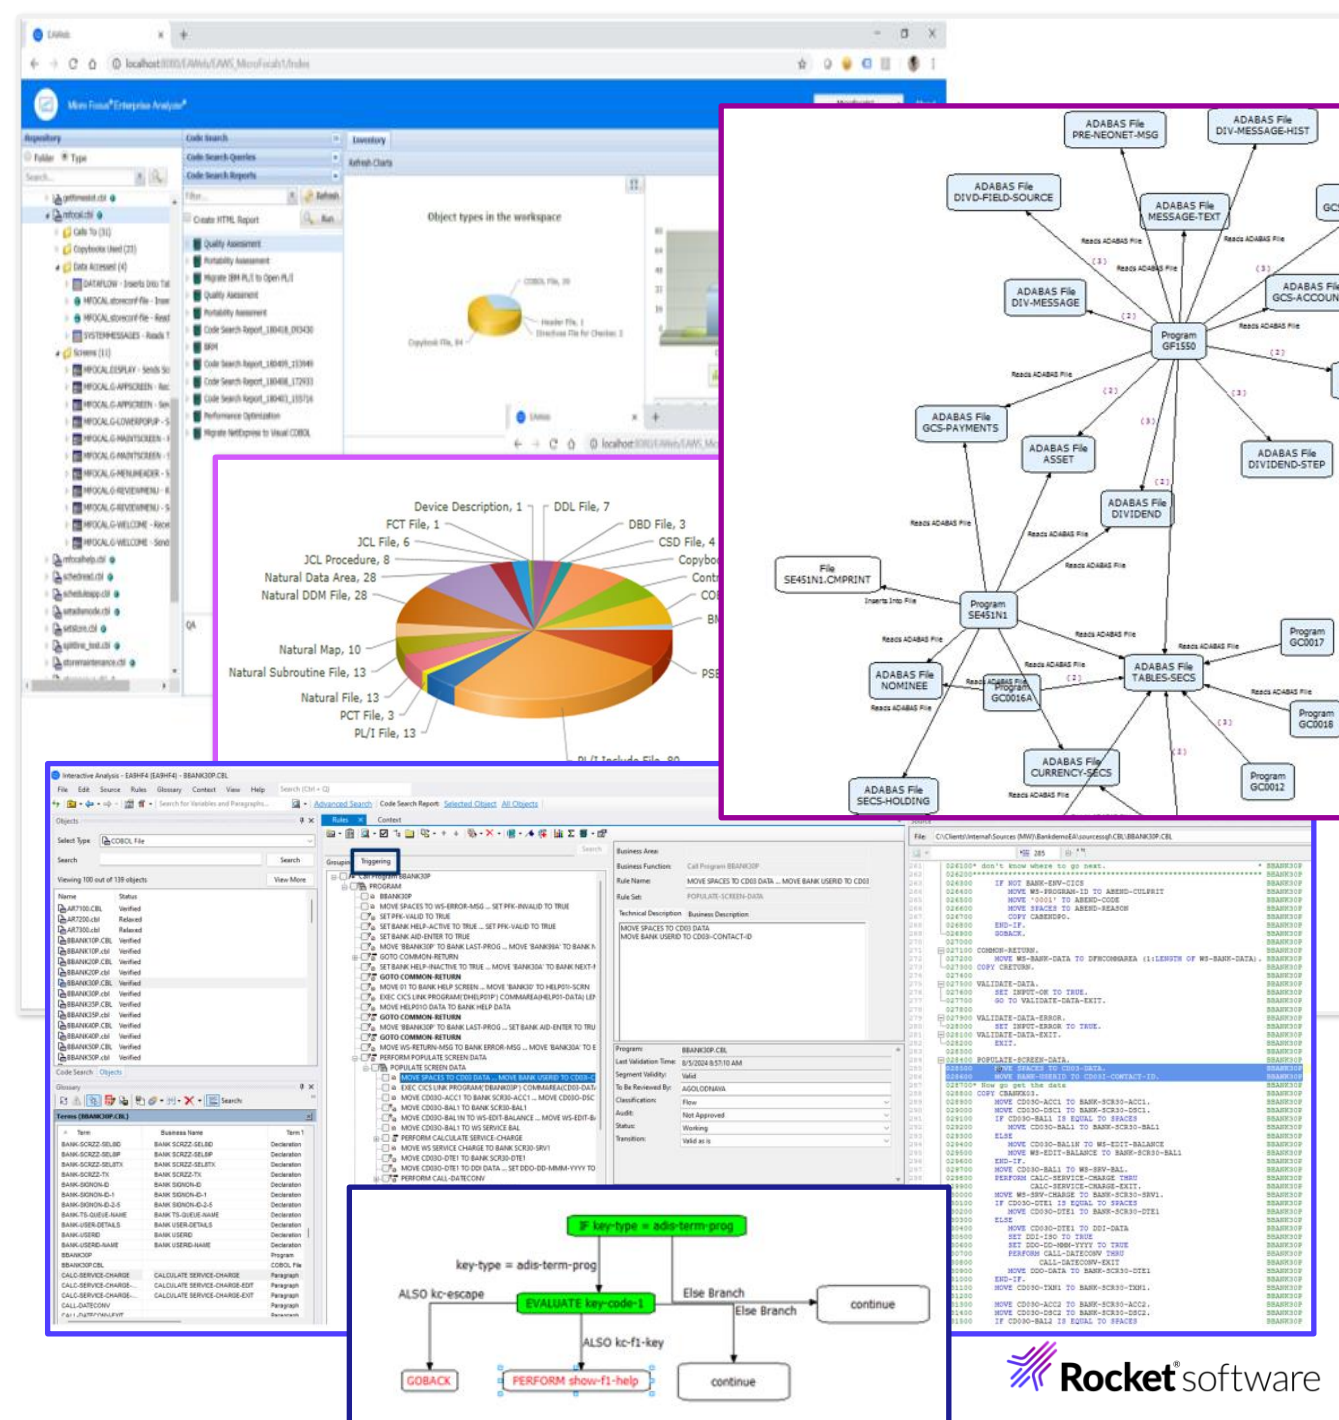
Micro Focus Enterprise Analyzer

Repository
Code Search
Inventory
Code Search Queries
Code Search Reports
Refresh Charts
Object types in the workspace

Device Description, 1
DDL File, 7
FCT File, 1
DBD File, 3
JCL File, 6
CSD File, 4
JCL Procedure, 8
Natural Data Area, 28
Natural DDM File, 28
Natural Map, 10
Natural Subroutine File, 13
Natural File, 13
PCT File, 3
PL/I File, 13

ADABAS File PRE-NEONET-MSG
ADABAS File DIV-MESSAGE-HIST
ADABAS File DIVD-FIELD-SOURCE
ADABAS File MESSAGE-TEXT
ADABAS File DIV-MESSAGE
ADABAS File GCS-ACCOUN
Program GF1550
ADABAS File GCS-PAYMENTS
ADABAS File ASSET
ADABAS File DIVIDEND-STEP
ADABAS File DIVIDEND
File SE451N1.CMPRINT
Program SE451N1
Program GC0017
ADABAS File NOMINEE
Program GC016A
ADABAS File TABLES-SECS
Program GC0018
ADABAS File CURRENCY-SECS
Program GC0012
ADABAS File SECS-HOLDING
Reads ADABAS File
Inserts Into File

Interactive Analysis - BBANK30P.CBL
Objects
Rules
Context
Triggering
Select Type COBOL File
Search
Viewing 100 out of 139 objects
View More
Name Status
BBANK30P.CBL Verified
Glossary
Terms (BBANK30P.CBL)
Program
Business Function
Rule Name
MOVE SPACES TO CD03 DATA ... MOVE BANK USERID TO CD03
POPULATE-SCREEN-DATA
Technical Description
Business Description
MOVE SPACES TO CD03 DATA
MOVE BANK USERID TO CD03-CONTACT-ID

IF key-type = adis-term-prog
key-type = adis-term-prog
ALSO kc-escape
EVALUATE key-code-1
Else Branch
Else Branch
continue
ALSO kc-f1-key
GOBACK
PERFORM show-f1-help
continue

Rocket software